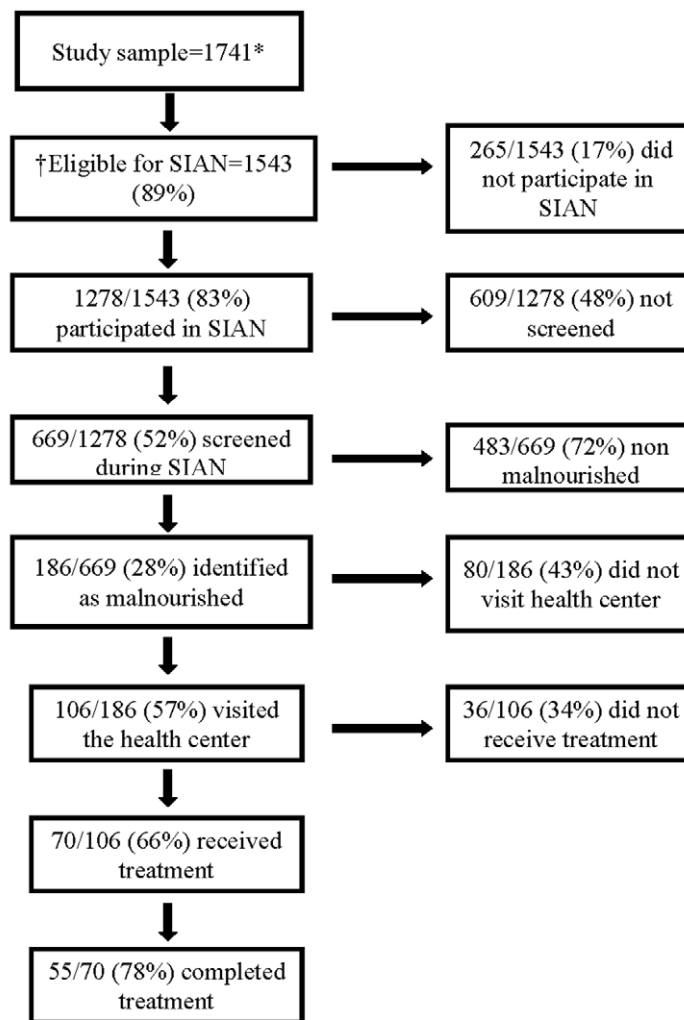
Study sample=1741*

†Eligible for SIAN=1543 (89%)

265/1543 (17%) did not participate in SIAN

1278/1543 (83%) participated in SIAN

609/1278 (48%) not screened

669/1278 (52%) screened during SIAN

483/669 (72%) non malnourished

186/669 (28%) identified as malnourished

80/186 (43%) did not visit health center

106/186 (57%) visited the health center

36/106 (34%) did not receive treatment

70/106 (66%) received treatment

55/70 (78%) completed treatment